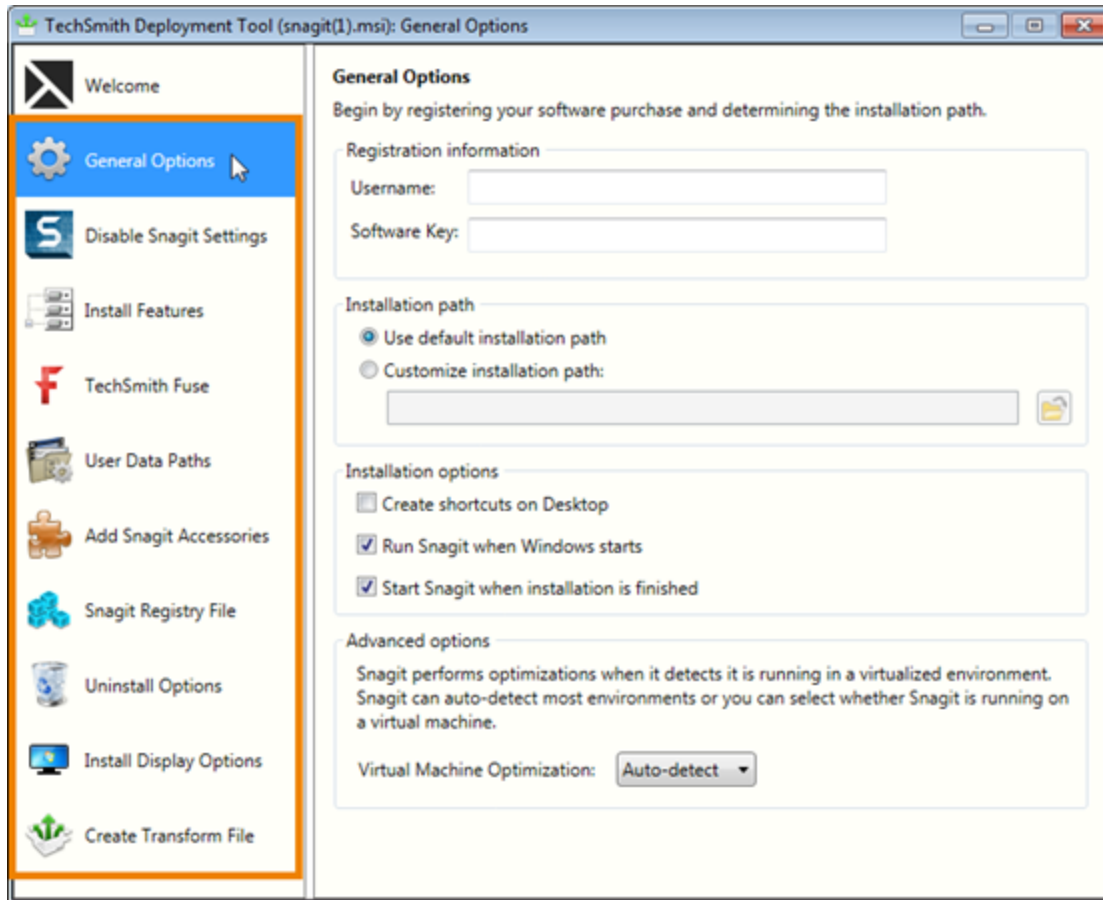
TechSmith Deployment Tool (snagit(1).msi): General Options

Welcome

General Options

Disable Snagit Settings

Install Features

TechSmith Fuse

User Data Paths

Add Snagit Accessories

Snagit Registry File

Uninstall Options

Install Display Options

Create Transform File

General Options

Begin by registering your software purchase and determining the installation path.

Registration information

Username:

Software Key:

Installation path

Use default installation path

Customize installation path:

Installation options

Create shortcuts on Desktop

Run Snagit when Windows starts

Start Snagit when installation is finished

Advanced options

Snagit performs optimizations when it detects it is running in a virtualized environment. Snagit can auto-detect most environments or you can select whether Snagit is running on a virtual machine.

Virtual Machine Optimization: Auto-detect